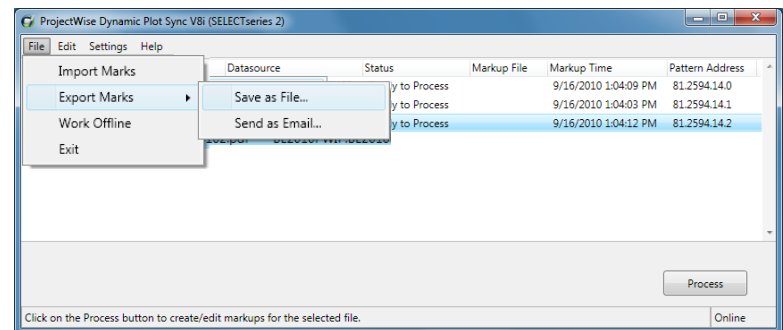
ProjectWise Dynamic Plot Sync V8i (SELECTseries 2)

File Edit Settings Help

Import Marks
Export Marks
Work Offline
Exit

Save as File...
Send as Email...

| Datasource | Status | Markup File | Markup Time | Pattern Address |
|---|---|---|---|---|
| | y to Process | | 9/16/2010 1:04:09 PM | 81.2594.14.0 |
| | y to Process | | 9/16/2010 1:04:03 PM | 81.2594.14.1 |
| | y to Process | | 9/16/2010 1:04:12 PM | 81.2594.14.2 |

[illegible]

Process

Click on the Process button to create/edit markups for the selected file.

Online